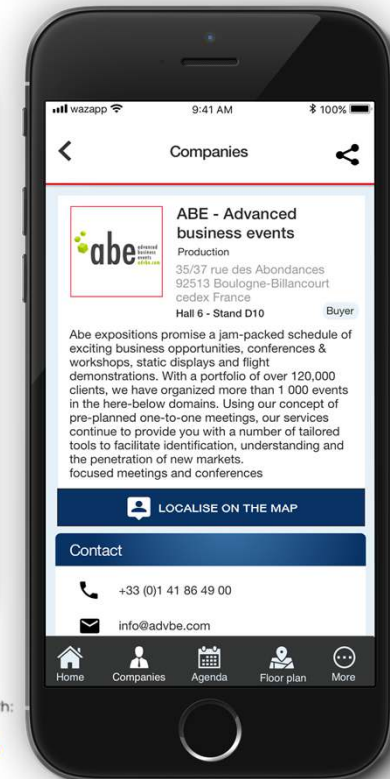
wazapp 9:41 AM 100%

Companies

abe advanced business events advbe.com

ABE - Advanced business events
Production
35/37 rue des Abondances 92513 Boulogne-Billancourt cedex France
Hall 6 - Stand D10
Buyer

Abe expositions promise a jam-packed schedule of exciting business opportunities, conferences & workshops, static displays and flight demonstrations. With a portfolio of over 120,000 clients, we have organized more than 1 000 events in the here-below domains. Using our concept of pre-planned one-to-one meetings, our services continue to provide you with a number of tailored tools to facilitate identification, understanding and the penetration of new markets.
focused meetings and conferences

LOCALISE ON THE MAP

Contact

+33 (0)1 41 86 49 00

info@advbe.com

Home Companies Agenda Floor plan More

h: